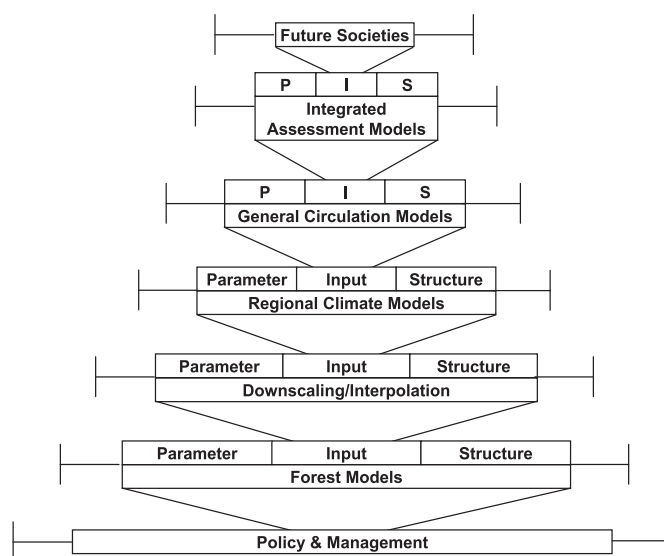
Future Societies

P | I | S
Integrated Assessment Models

P | I | S
General Circulation Models

Parameter | Input | Structure
Regional Climate Models

Parameter | Input | Structure
Downscaling/Interpolation

Parameter | Input | Structure
Forest Models

Policy & Management